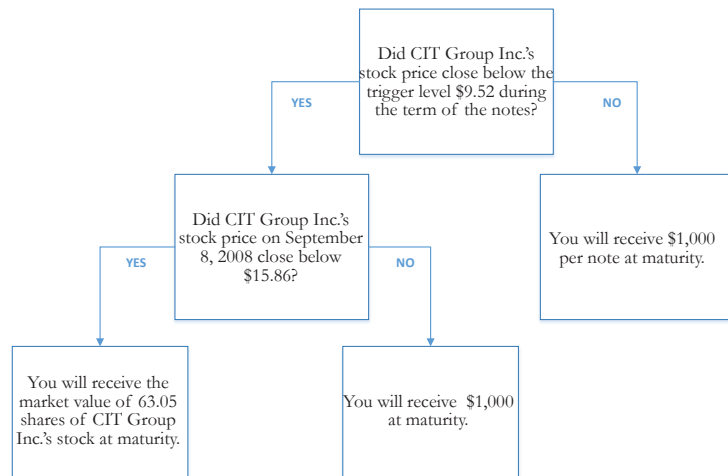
Did CIT Group Inc.'s stock price close below the trigger level $9.52 during the term of the notes?

YES

NO

Did CIT Group Inc.'s stock price on September 8, 2008 close below $15.86?

You will receive $1,000 per note at maturity.

YES

NO

You will receive the market value of 63.05 shares of CIT Group Inc.'s stock at maturity.

You will receive $1,000 at maturity.